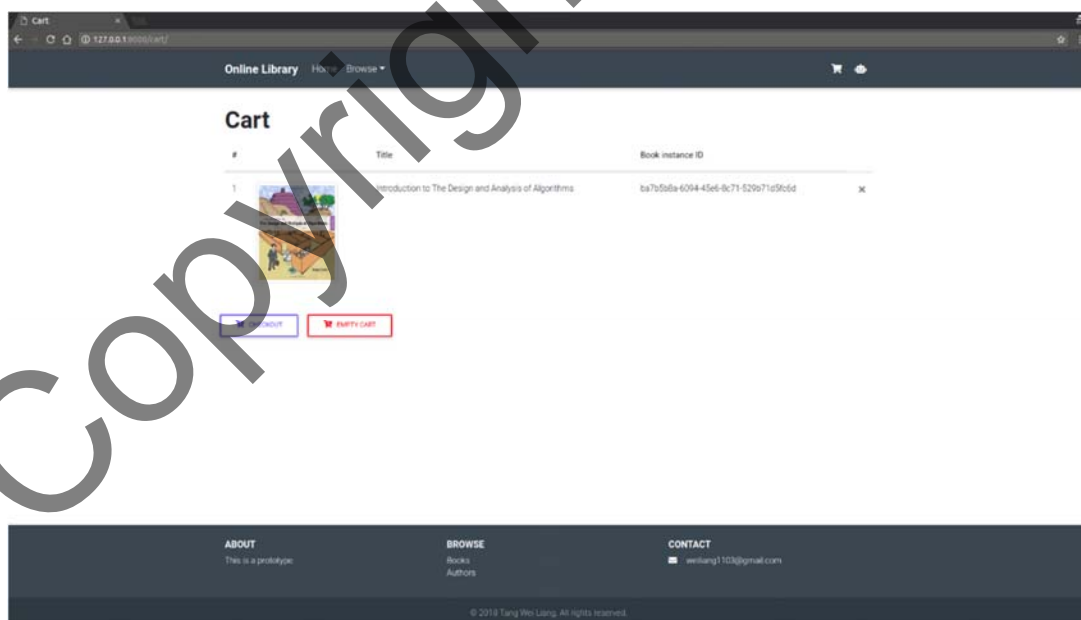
Cart

127.0.0.1:8000/cart/

Online Library Home Browse

Cart

| # | | Title | Book instance ID | |
|---|---|---|---|---|
| 1 | | Introduction to The Design and Analysis of Algorithms | ba7b5b8a-6094-45e6-8c71-529b71d5fc6d | × |

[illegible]CKOUT EMPTY CART

Copyright

ABOUT
This is a prototype.

BROWSE
Books
Authors

CONTACT
weiliang1103@gmail.com

© 2018 Tang Wei Liang. All rights reserved.